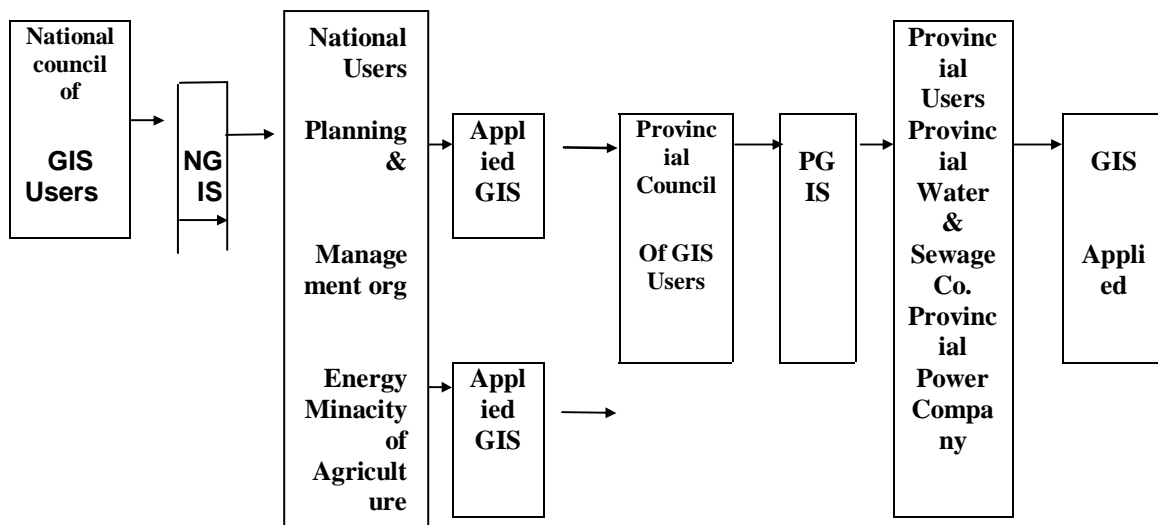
National council of

GIS Users

NGIS

National Users

Planning &

Management org

Energy Minacity of Agriculture

Applied GIS

Applied GIS

Provincial Council

Of GIS Users

PGIS

Provincial Users Provincial Water & Sewage Co. Provincial Power Company

GIS

Applied